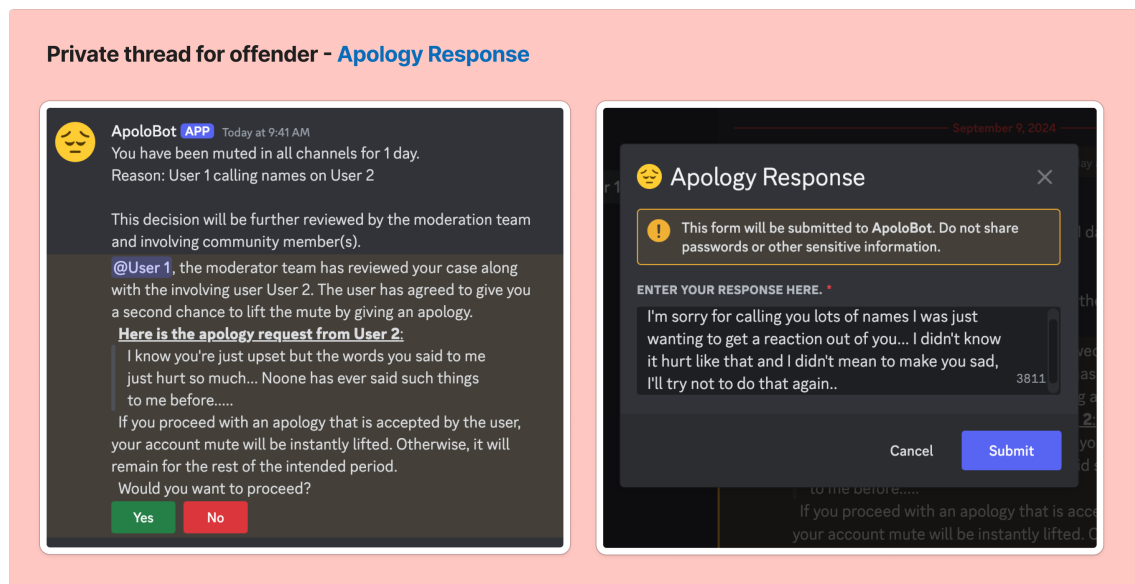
Private thread for offender - Apology Response

ApoloBot APP Today at 9:41 AM
You have been muted in all channels for 1 day.
Reason: User 1 calling names on User 2

This decision will be further reviewed by the moderation team and involving community member(s).

@User 1, the moderator team has reviewed your case along with the involving user User 2. The user has agreed to give you a second chance to lift the mute by giving an apology.
Here is the apology request from User 2:
I know you're just upset but the words you said to me just hurt so much... Noone has ever said such things to me before.....
If you proceed with an apology that is accepted by the user, your account mute will be instantly lifted. Otherwise, it will remain for the rest of the intended period.
Would you want to proceed?

Yes No

September 9, 2024

Apology Response

This form will be submitted to ApoloBot. Do not share passwords or other sensitive information.

ENTER YOUR RESPONSE HERE. *
I'm sorry for calling you lots of names I was just wanting to get a reaction out of you... I didn't know it hurt like that and I didn't mean to make you sad, I'll try not to do that again..
3811

Cancel Submit

to me before.....
If you proceed with an apology that is acce
your account mute will be instantly lifted. O